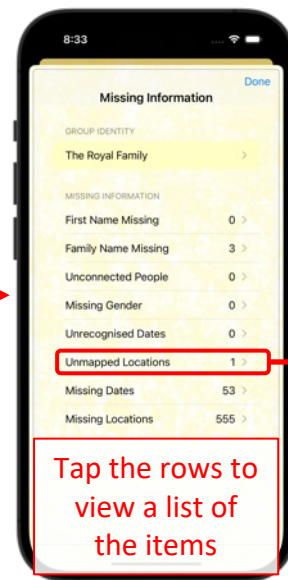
8:33

Done

Missing Information

GROUP IDENTITY

The Royal Family >

MISSING INFORMATION

First Name Missing 0 >

Family Name Missing 3 >

Unconnected People 0 >

Missing Gender 0 >

Unrecognised Dates 0 >

Unmapped Locations 1 >

Missing Dates 53 >

Missing Locations 555 >

Tap the rows to view a list of the items